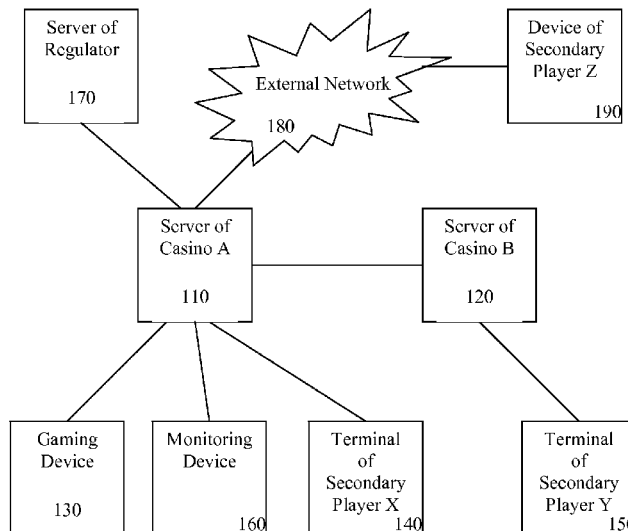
Server of Regulator

170

External Network

180

Device of Secondary Player Z

190

Server of Casino A

110

Server of Casino B

120

Gaming Device

130

Monitoring Device

160

Terminal of Secondary Player X

140

Terminal of Secondary Player Y

15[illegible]